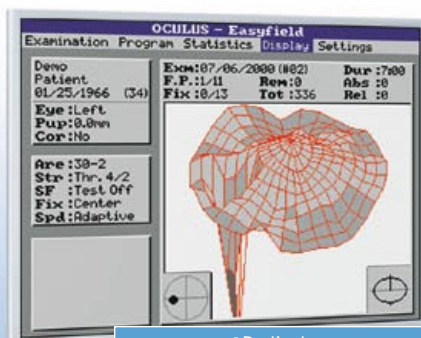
OCULUS – Easyfield
Examination Program Statistics Display Settings

Demo
Patient
01/25/1966 (34)

Eye:Left
Pup:0.0mm
Cor:No

Are:30-2
Str:Thr. 4/2
SF :Test Off
Fix:Center
Spd:Adaptive

Exm:07/06/2000 (#02)
F.P.:1/11
Fix:0/13
Rem:0
Tot:336
Dur:7:00
Abs:0
Rel:0

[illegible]